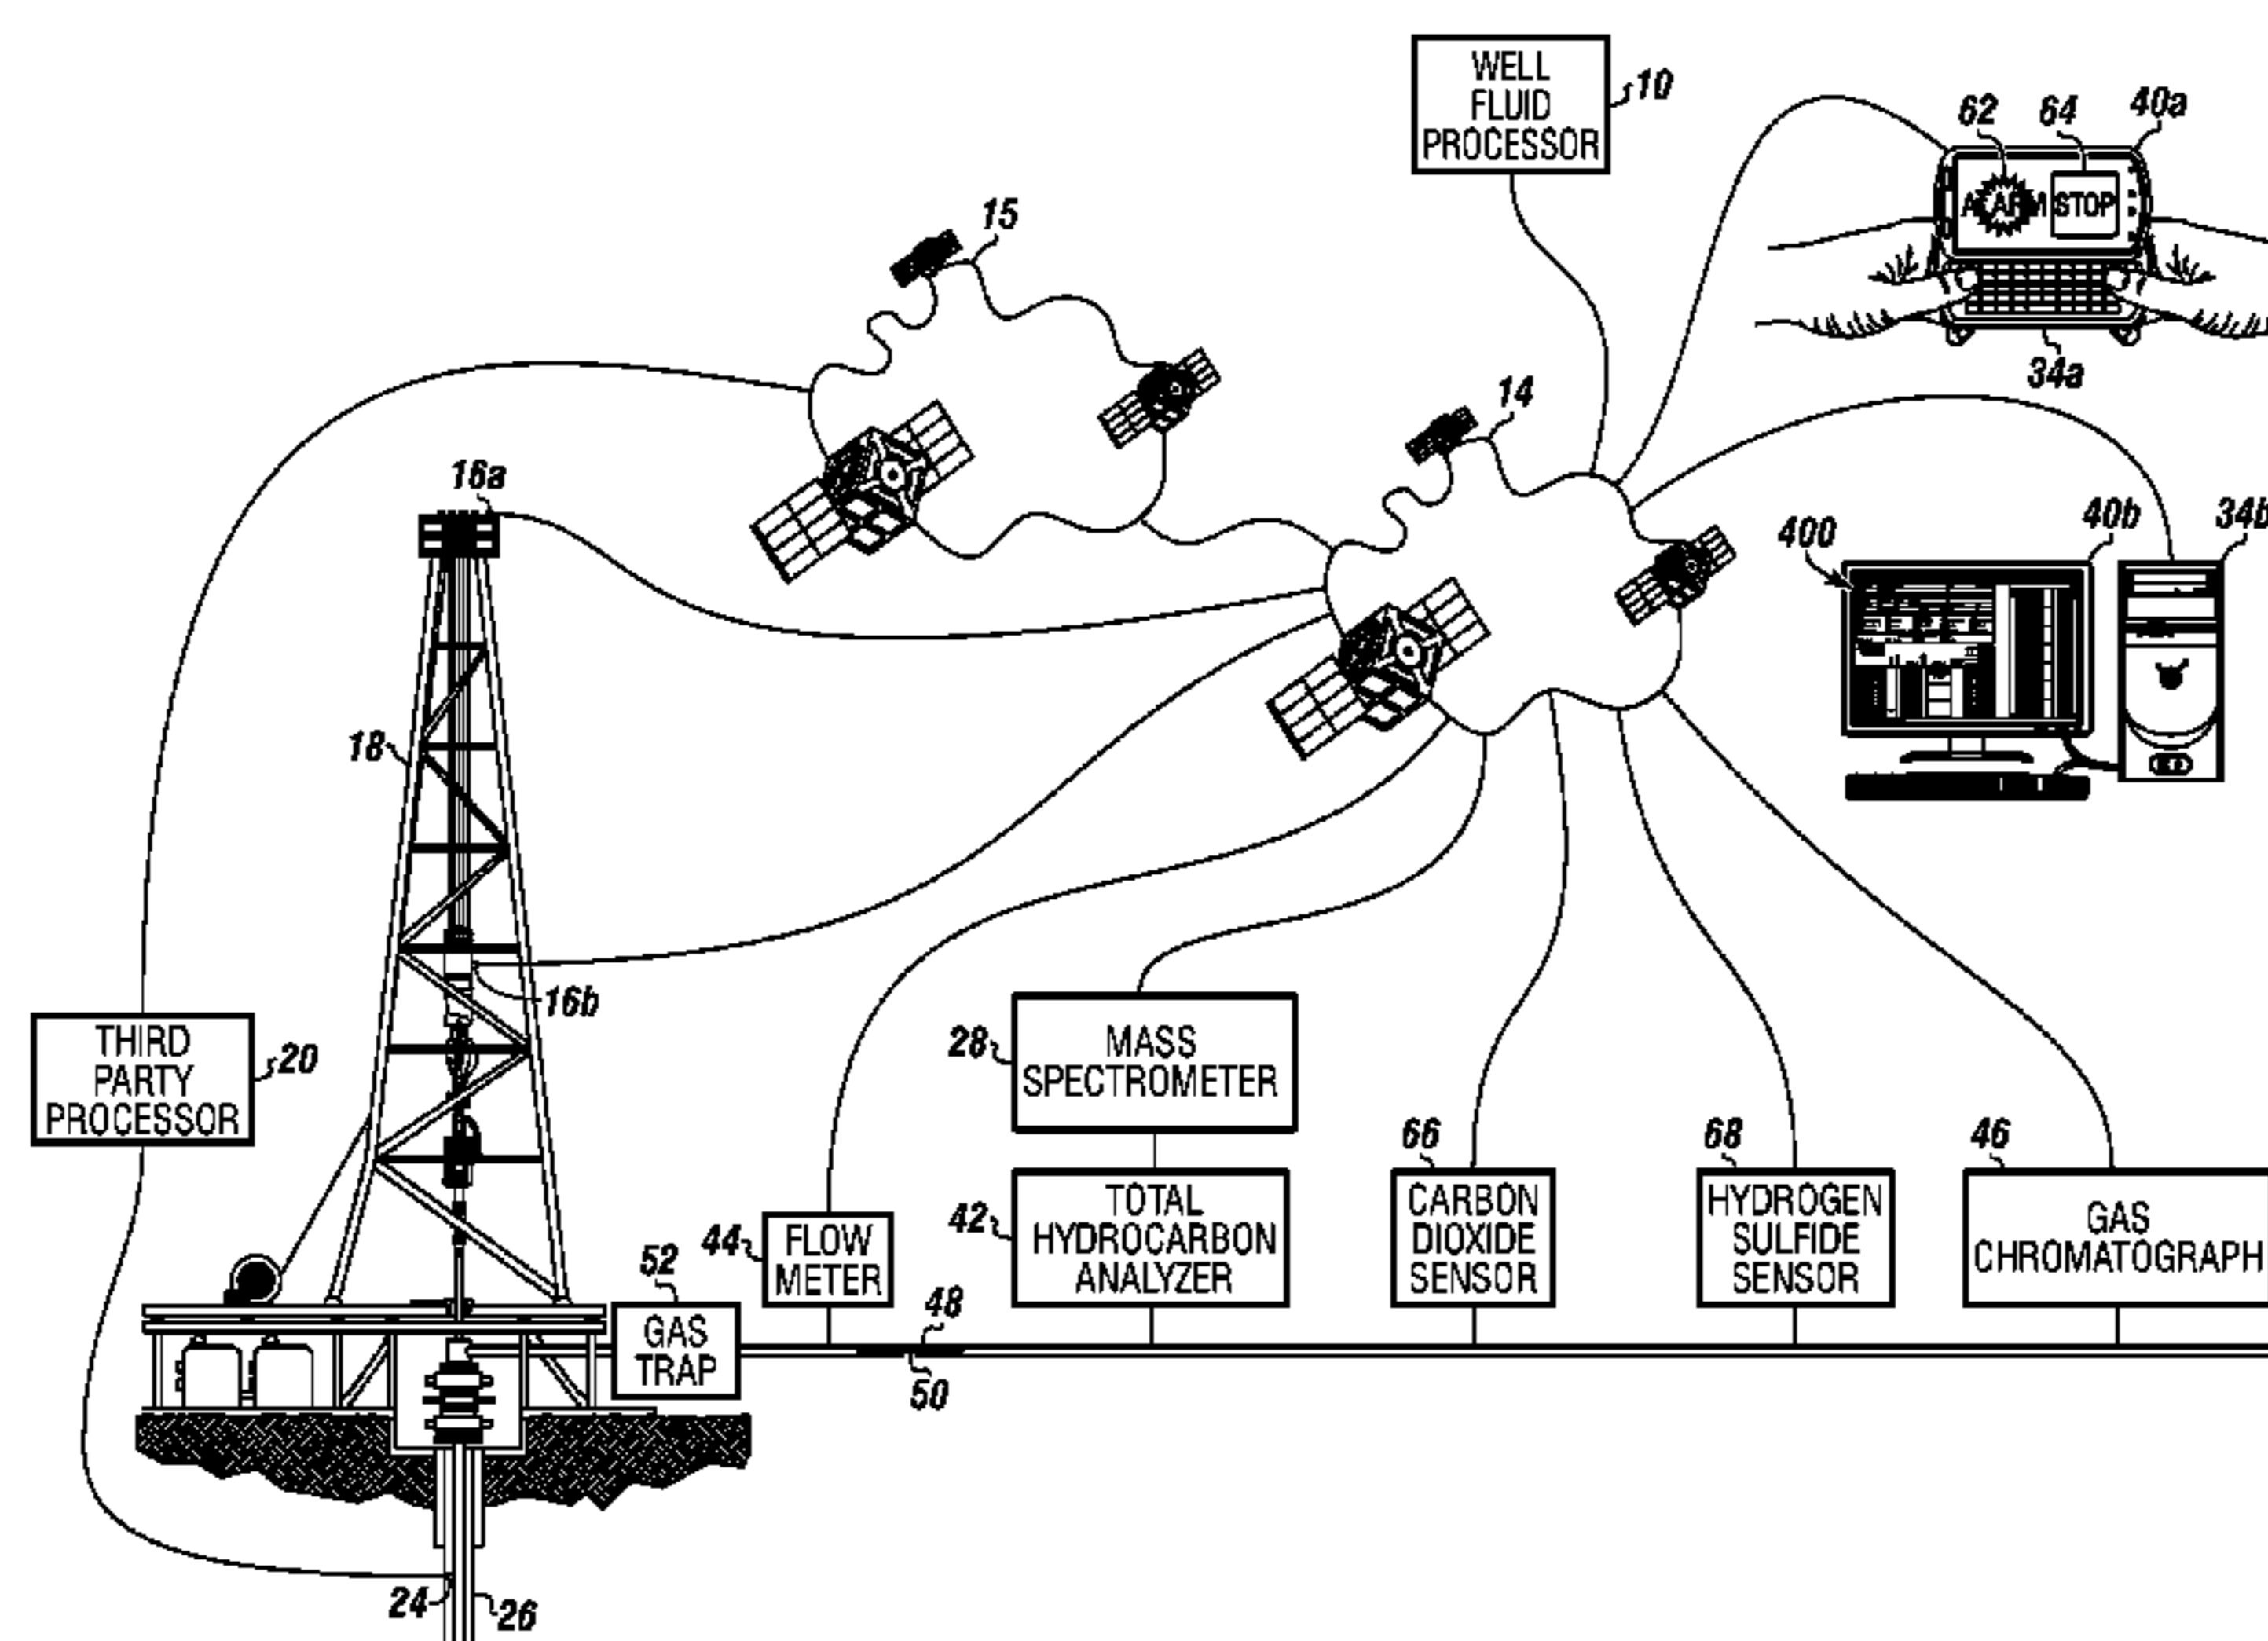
WELL FLUID PROCESSOR
10
62
64
40a
ALARM
STOP
34a
15
14
16a
400
40b
34b
18
16b
THIRD PARTY PROCESSOR
20
28
MASS SPECTROMETER
66
68
46
42
TOTAL HYDROCARBON ANALYZER
44
FLOW METER
52
GAS TRAP
48
CARBON DIOXIDE SENSOR
HYDROGEN SULFIDE SENSOR
GAS CHROMATOGRAPH
50
24
26